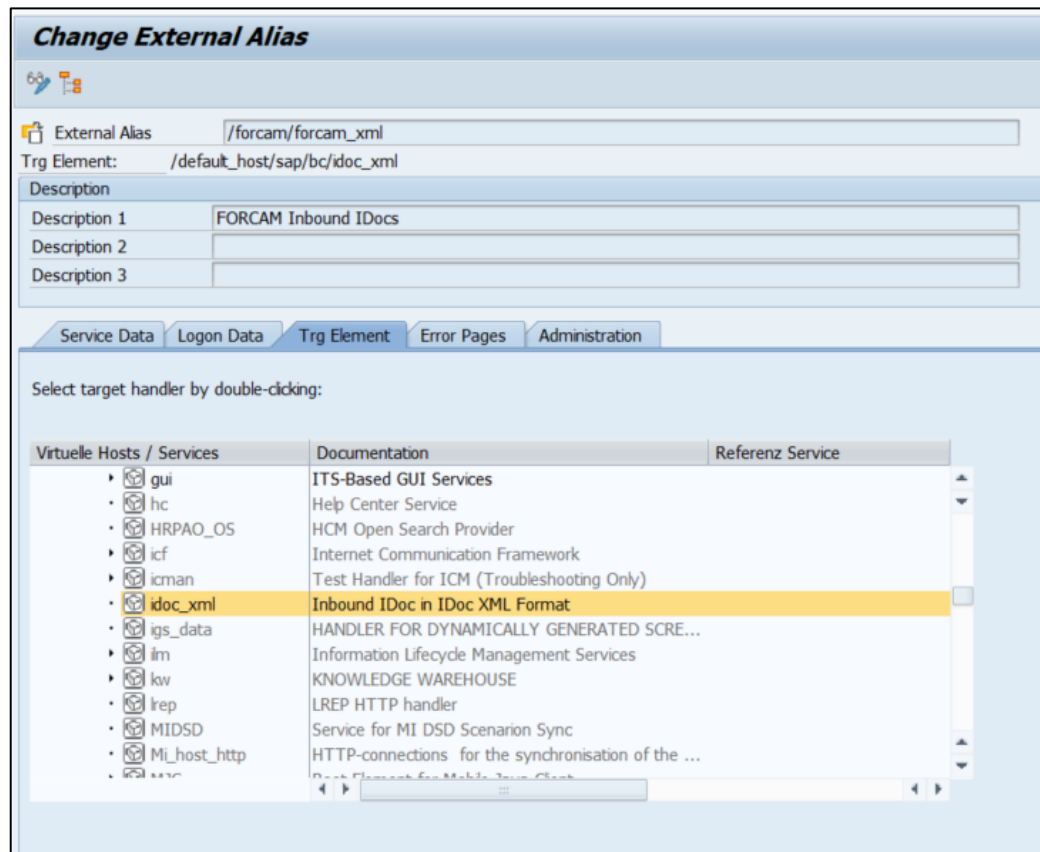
Change External Alias

External Alias /forcam/forcam_xml
Trg Element: /default_host/sap/bc/idoc_xml

Description
Description 1 FORCAM Inbound IDocs
Description 2
Description 3

Service Data | Logon Data | Trg Element | Error Pages | Administration

Select target handler by double-clicking:

| Virtuelle Hosts / Services | Documentation | Referenz Service |
|---|---|---|
| gui | ITS-Based GUI Services | |
| hc | Help Center Service | |
| HRPAO_OS | HCM Open Search Provider | |
| icf | Internet Communication Framework | |
| icman | Test Handler for ICM (Troubleshooting Only) | |
| idoc_xml | Inbound IDoc in IDoc XML Format | |
| igs_data | HANDLER FOR DYNAMICALLY GENERATED SCRE... | |
| ilm | Information Lifecycle Management Services | |
| kw | KNOWLEDGE WAREHOUSE | |
| lrep | LREP HTTP handler | |
| MIDSD | Service for MI DSD Scenarion Sync | |
| Mi_host_http | HTTP-connections for the synchronisation of the ... | |
| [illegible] | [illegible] | |